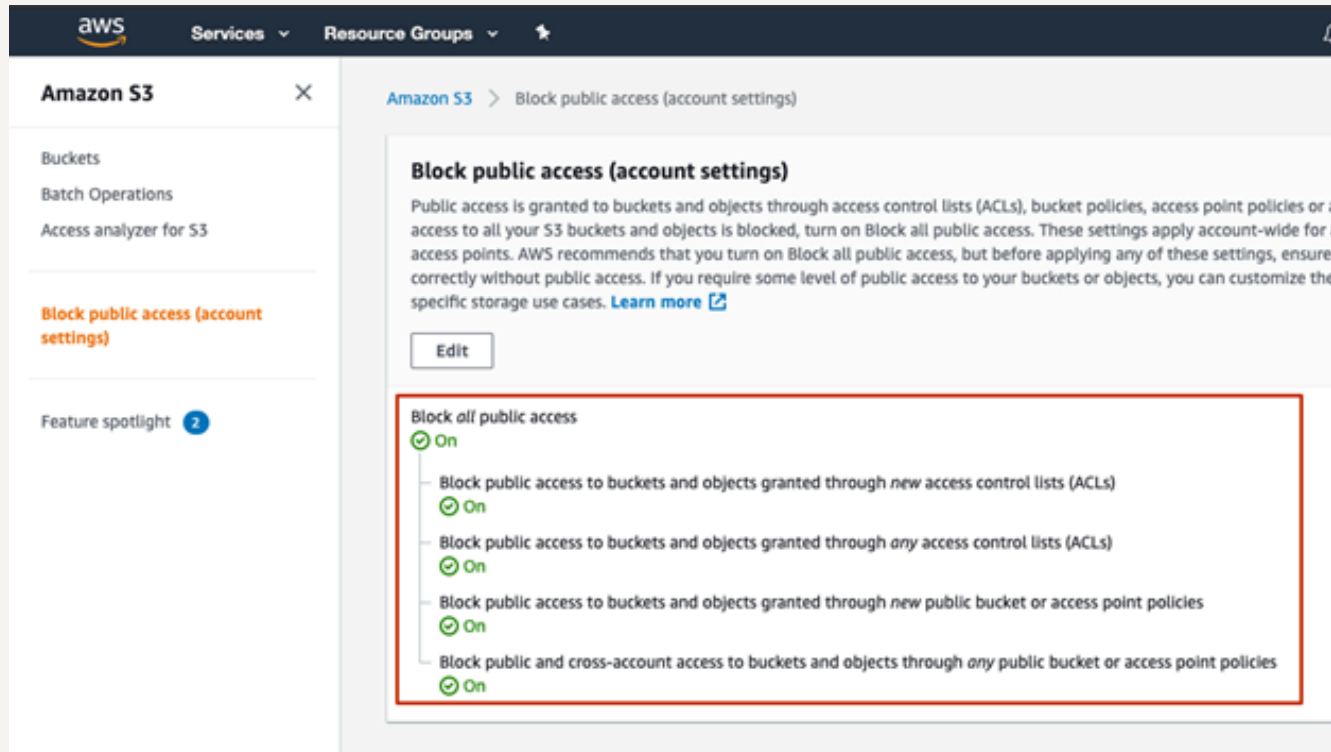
aws Services Resource Groups

Amazon S3 ×

Buckets
Batch Operations
Access analyzer for S3

Block public access (account settings)

Feature spotlight 2

Amazon S3 > Block public access (account settings)

Block public access (account settings)

Public access is granted to buckets and objects through access control lists (ACLs), bucket policies, access point policies or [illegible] access to all your S3 buckets and objects is blocked, turn on Block all public access. These settings apply account-wide for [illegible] access points. AWS recommends that you turn on Block all public access, but before applying any of these settings, ensure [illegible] correctly without public access. If you require some level of public access to your buckets or objects, you can customize the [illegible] specific storage use cases. Learn more

Edit

Block *all* public access
On

Block public access to buckets and objects granted through *new* access control lists (ACLs)
On

Block public access to buckets and objects granted through *any* access control lists (ACLs)
On

Block public access to buckets and objects granted through *new* public bucket or access point policies
On

Block public and cross-account access to buckets and objects through *any* public bucket or access point policies
On